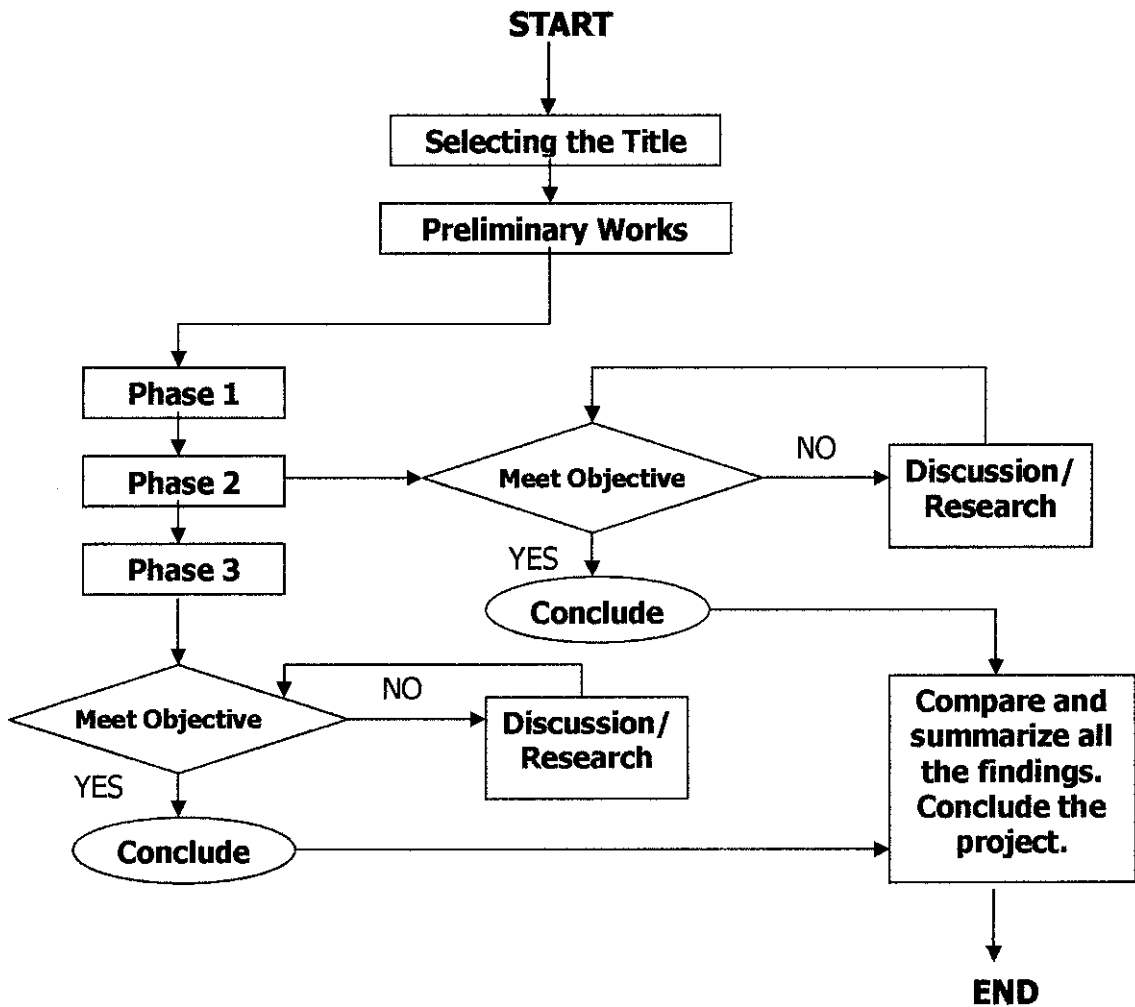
START

Selecting the Title

Preliminary Works

Phase 1

Phase 2

Meet Objective

NO

Discussion/ Research

YES

Phase 3

Conclude

NO

Meet Objective

Discussion/ Research

YES

Conclude

Compare and summarize all the findings. Conclude the project.

END